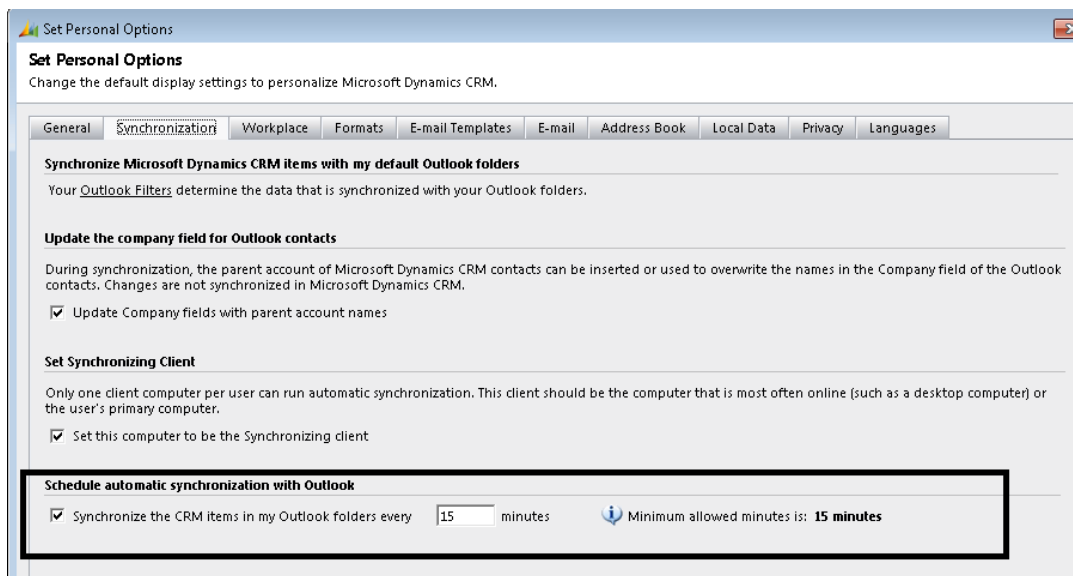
Set Personal Options

Set Personal Options

Change the default display settings to personalize Microsoft Dynamics CRM.

General | Synchronization | Workplace | Formats | E-mail Templates | E-mail | Address Book | Local Data | Privacy | Languages

Synchronize Microsoft Dynamics CRM items with my default Outlook folders

Your Outlook Filters determine the data that is synchronized with your Outlook folders.

Update the company field for Outlook contacts

During synchronization, the parent account of Microsoft Dynamics CRM contacts can be inserted or used to overwrite the names in the Company field of the Outlook contacts. Changes are not synchronized in Microsoft Dynamics CRM.

☑ Update Company fields with parent account names

Set Synchronizing Client

Only one client computer per user can run automatic synchronization. This client should be the computer that is most often online (such as a desktop computer) or the user's primary computer.

☑ Set this computer to be the Synchronizing client

Schedule automatic synchronization with Outlook

☑ Synchronize the CRM items in my Outlook folders every 15 minutes

Minimum allowed minutes is: 15 minutes